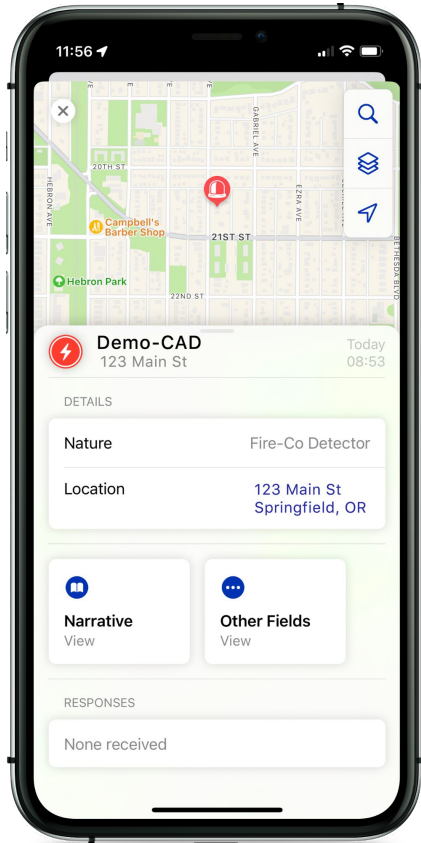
11:56

HEBRON AVE
20TH ST
GABRIEL AVE
EZRA AVE
21ST ST
BETHESDA BLVD
Campbell's Barber Shop
Hebron Park
22ND ST

Demo-CAD
123 Main St
Today
08:53

DETAILS

Nature
Fire-Co Detector

Location
123 Main St
Springfield, OR

Narrative
View

Other Fields
View

RESPONSES

None received